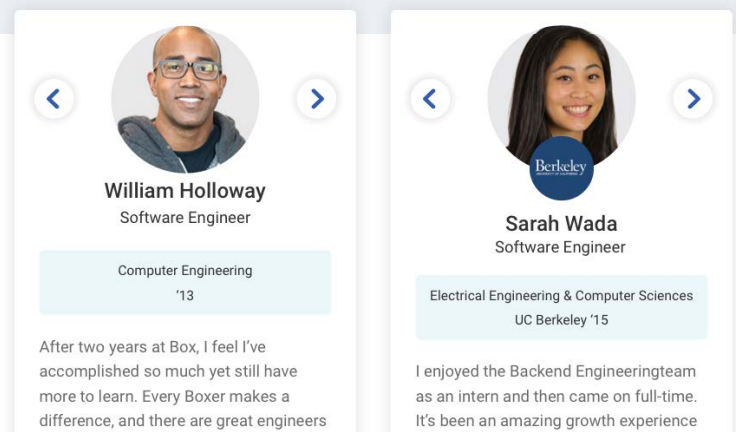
William Holloway
Software Engineer

Computer Engineering
'13

After two years at Box, I feel I've accomplished so much yet still have more to learn. Every Boxer makes a difference, and there are great engineers

Berkeley
UNIVERSITY OF CALIFORNIA

Sarah Wada
Software Engineer

Electrical Engineering & Computer Sciences
UC Berkeley '15

I enjoyed the Backend Engineeringteam as an intern and then came on full-time. It's been an amazing growth experience